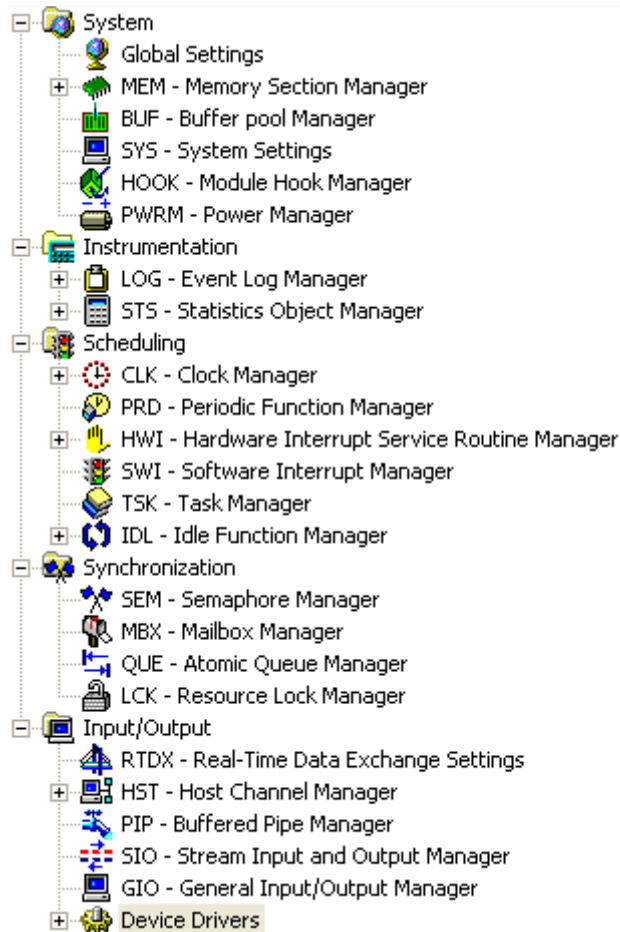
System
Global Settings
MEM - Memory Section Manager
BUF - Buffer pool Manager
SYS - System Settings
HOOK - Module Hook Manager
PWRM - Power Manager
Instrumentation
LOG - Event Log Manager
STS - Statistics Object Manager
Scheduling
CLK - Clock Manager
PRD - Periodic Function Manager
HWI - Hardware Interrupt Service Routine Manager
SWI - Software Interrupt Manager
TSK - Task Manager
IDL - Idle Function Manager
Synchronization
SEM - Semaphore Manager
MBX - Mailbox Manager
QUE - Atomic Queue Manager
LCK - Resource Lock Manager
Input/Output
RTDX - Real-Time Data Exchange Settings
HST - Host Channel Manager
PIP - Buffered Pipe Manager
SIO - Stream Input and Output Manager
GIO - General Input/Output Manager
Device Drivers